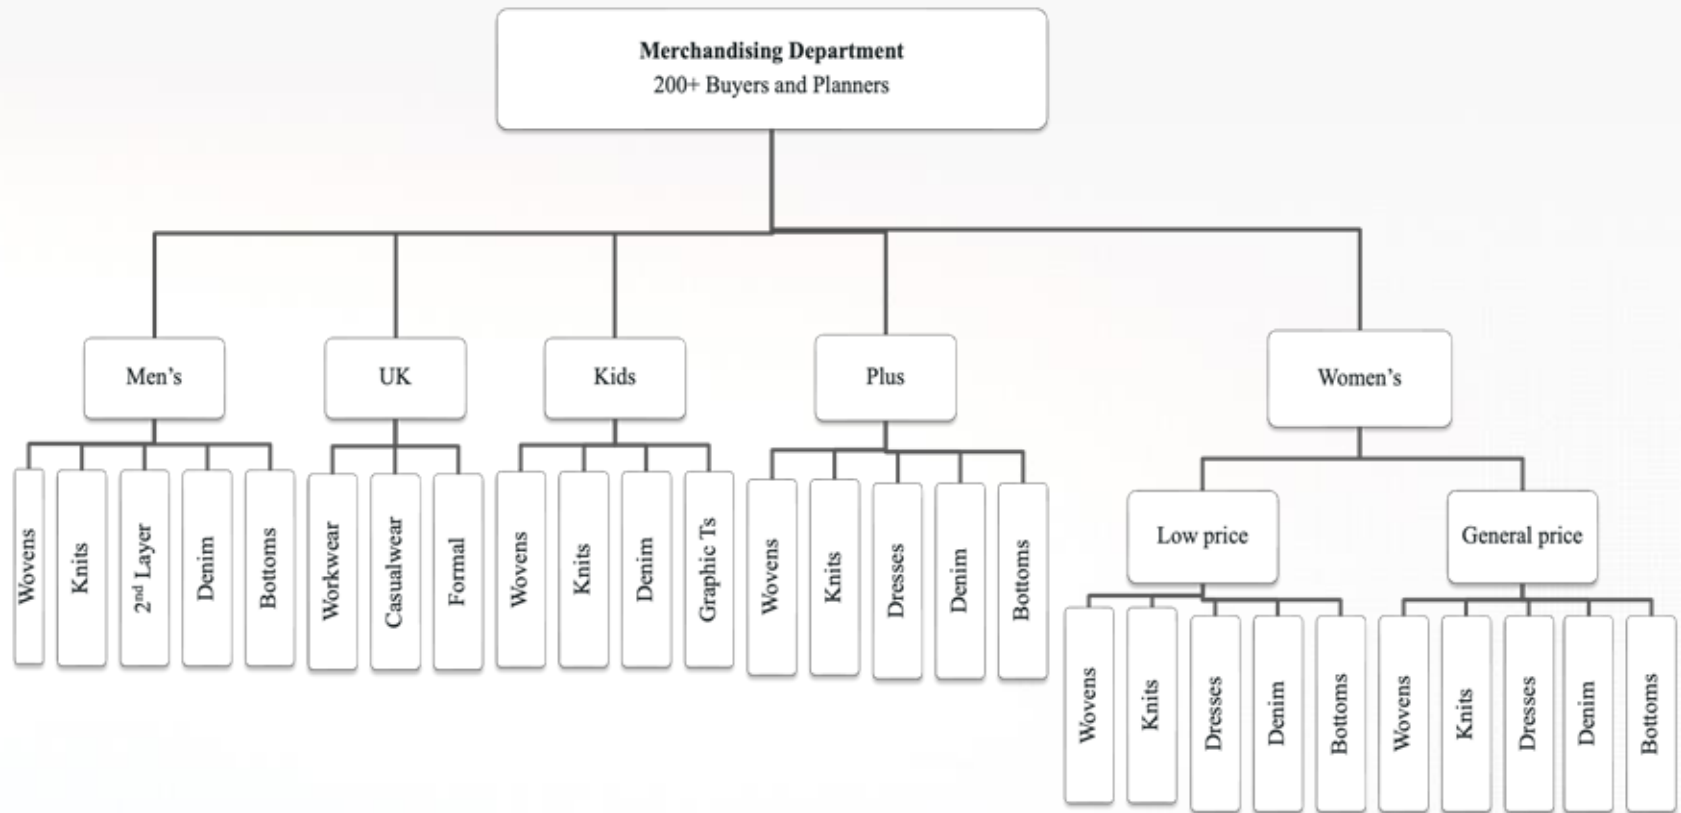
Merchandising Department
200+ Buyers and Planners

Men's

Wovens
Knits
2$^{nd}$ Layer
Denim
Bottoms

UK

Workwear
Casualwear
Formal

Kids

Wovens
Knits
Denim
Graphic Ts

Plus

Wovens
Knits
Dresses
Denim
Bottoms

Women's

Low price

Wovens
Knits
Dresses
Denim
Bottoms

General price

Wovens
Knits
Dresses
Denim
Bottoms